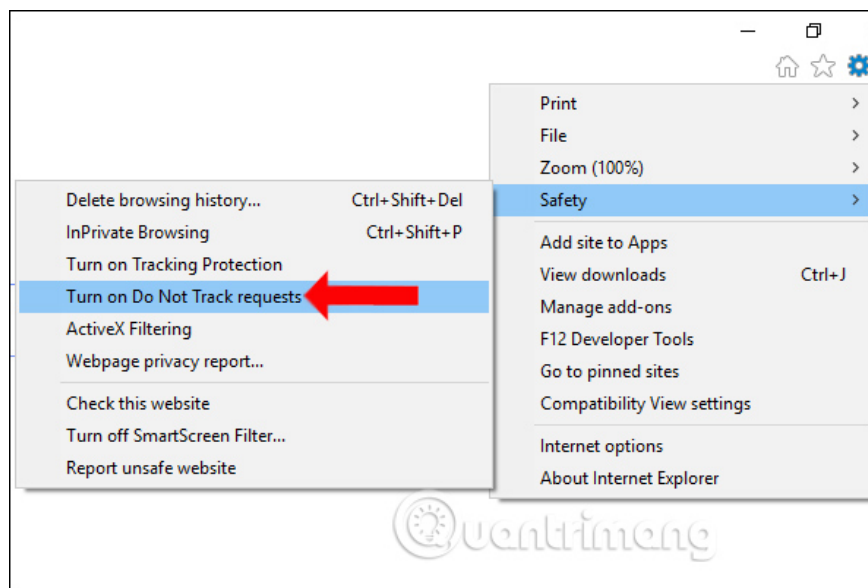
Delete browsing history... Ctrl+Shift+Del
InPrivate Browsing Ctrl+Shift+P
Turn on Tracking Protection
Turn on Do Not Track requests
ActiveX Filtering
Webpage privacy report...

Check this website
Turn off SmartScreen Filter...
Report unsafe website

Print
File
Zoom (100%)
Safety

Add site to Apps
View downloads Ctrl+J
Manage add-ons
F12 Developer Tools
Go to pinned sites
Compatibility View settings

Internet options
About Internet Explorer

Quantrimang